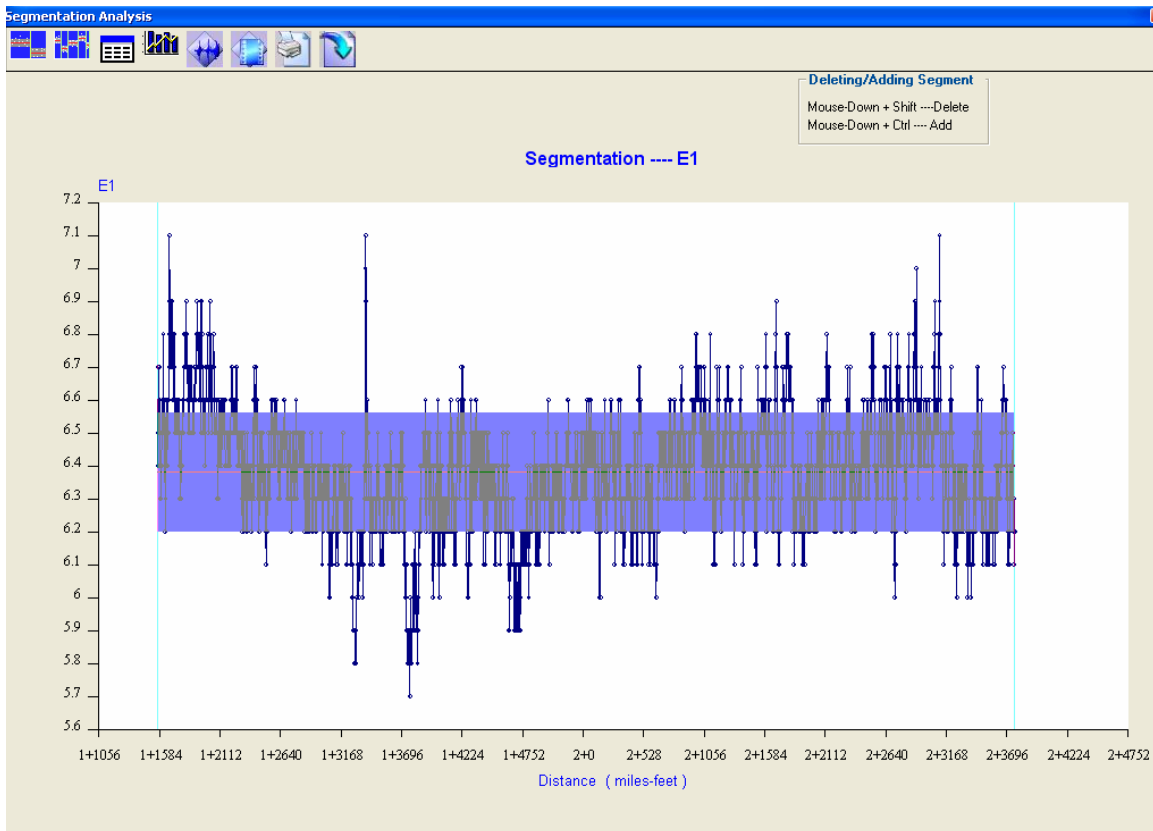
egmentation Analysis

Deleting/Adding Segment
Mouse-Down + Shift ----Delete
Mouse-Down + Ctrl ---- Add

Segmentation ---- E1

E1

7.2
7.1
7
6.9
6.8
6.7
6.6
6.5
6.4
6.3
6.2
6.1
6
5.9
5.8
5.7
5.6

1+1056 1+1584 1+2112 1+2640 1+3168 1+3696 1+4224 1+4752 2+0 2+528 2+1056 2+1584 2+2112 2+2640 2+3168 2+3696 2+4224 2+4752

Distance ( miles-feet )